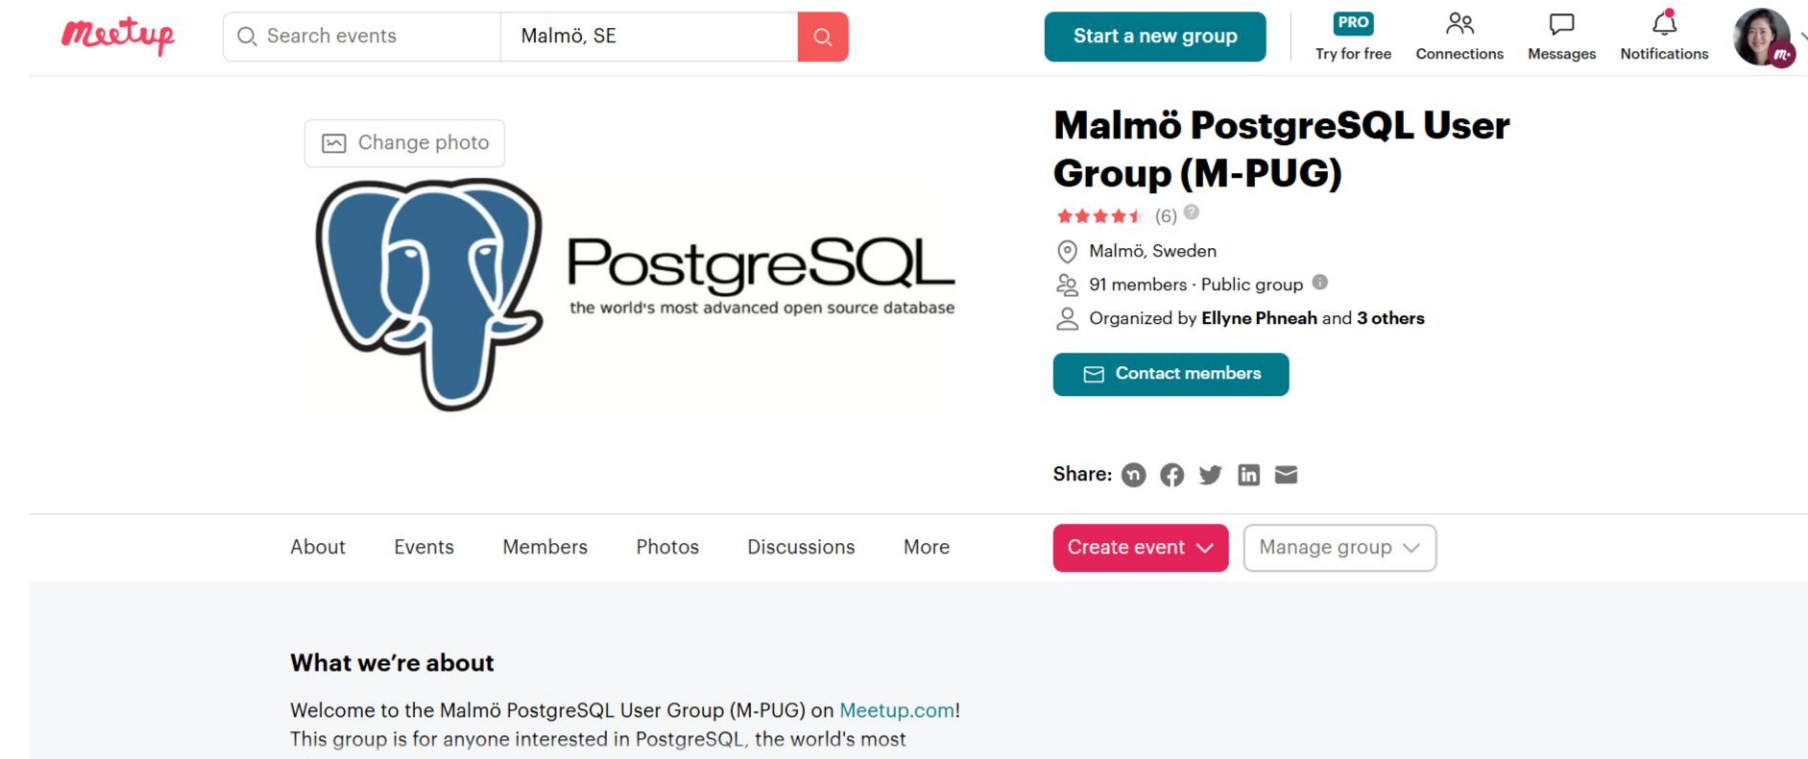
meetup

Search events

Malmö, SE

Start a new group

PRO
Try for free

Connections

Messages

Notifications

Change photo

PostgreSQL
the world's most advanced open source database

Malmö PostgreSQL User Group (M-PUG)

(6)

Malmö, Sweden

91 members · Public group

Organized by Ellyne Phneah and 3 others

Contact members

Share:

About Events Members Photos Discussions More

Create event

Manage group

What we're about

Welcome to the Malmö PostgreSQL User Group (M-PUG) on Meetup.com!
This group is for anyone interested in PostgreSQL, the world's most